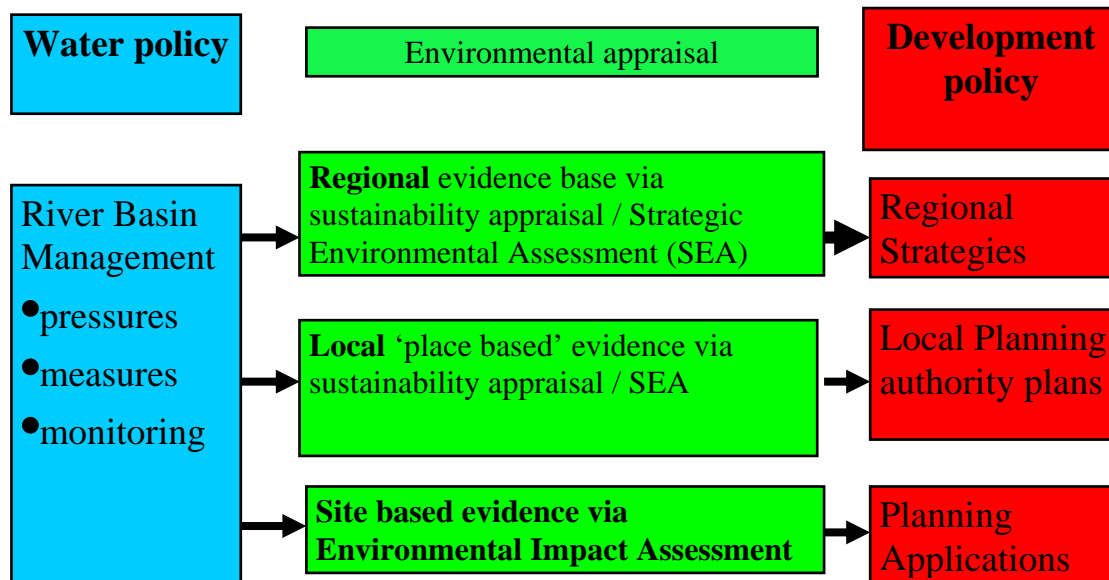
Water policy

Environmental appraisal

Development policy

River Basin Management

•pressures

•measures

•monitoring

**Regional** evidence base via sustainability appraisal / Strategic Environmental Assessment (SEA)

Regional Strategies

**Local** 'place based' evidence via sustainability appraisal / SEA

Local Planning authority plans

**Site based evidence via Environmental Impact Assessment**

Planning Applications